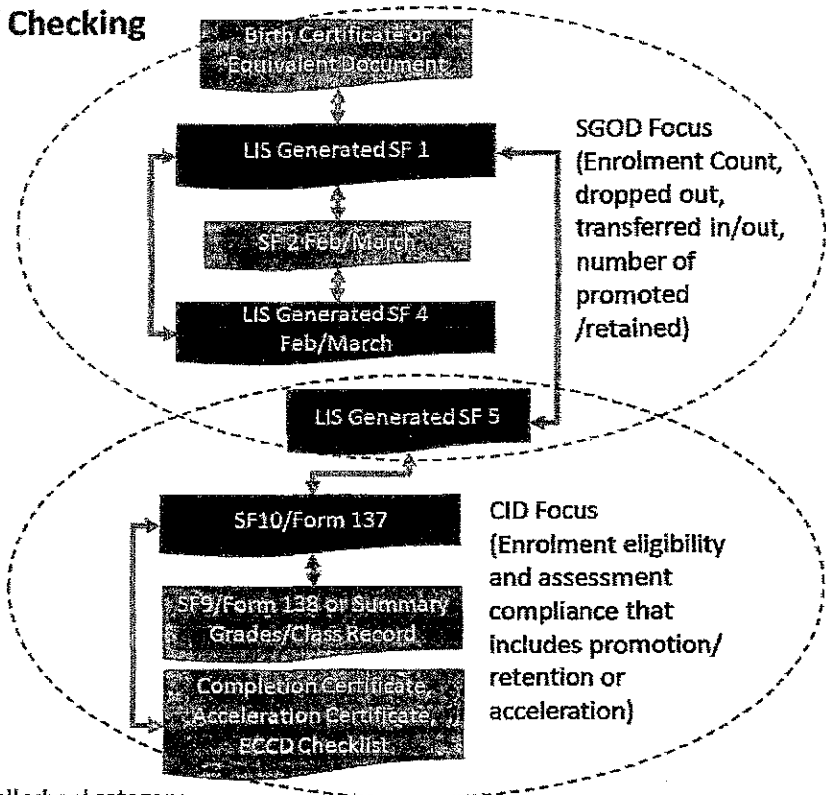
Checking

Birth Certificate or Equivalent Document

LIS Generated SF 1

SF 2 Feb/March

LIS Generated SF 4 Feb/March

SGOD Focus (Enrolment Count, dropped out, transferred in/out, number of promoted /retained)

LIS Generated SF 5

SF10/Form 137

SF9/Form 138 or Summary Grades/Class Record

Completion Certificate, Acceleration Certificate, ECCD Checklist

CID Focus (Enrolment eligibility and assessment compliance that includes promotion/ retention or acceleration)

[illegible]